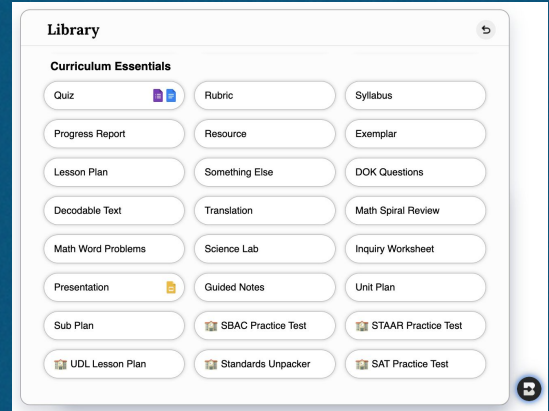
Library

Curriculum Essentials

| Quiz | Rubric | Syllabus |
|---|---|---|
| Progress Report | Resource | Exemplar |
| Lesson Plan | Something Else | DOK Questions |
| Decodable Text | Translation | Math Spiral Review |
| Math Word Problems | Science Lab | Inquiry Worksheet |
| Presentation | Guided Notes | Unit Plan |
| Sub Plan | SBAC Practice Test | STAAR Practice Test |
| UDL Lesson Plan | Standards Unpacker | SAT Practice Test |